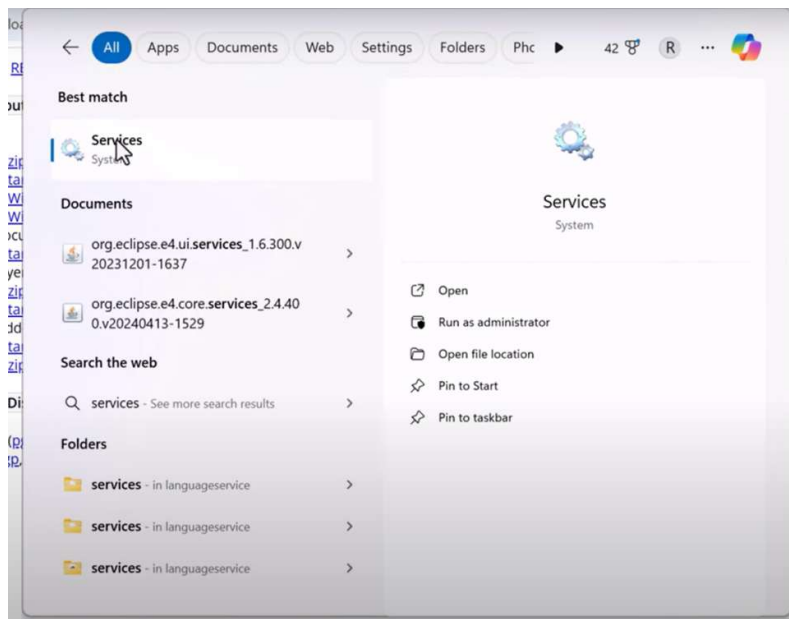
All Apps Documents Web Settings Folders Phc 42 R ···

Best match

Services
System

Documents

org.eclipse.e4.ui.services_1.6.300.v20231201-1637

org.eclipse.e4.core.services_2.4.400.v20240413-1529

Search the web

services - See more search results

Folders

services - in languageservice

services - in languageservice

services - in languageservice

Services
System

Open

Run as administrator

Open file location

Pin to Start

Pin to taskbar